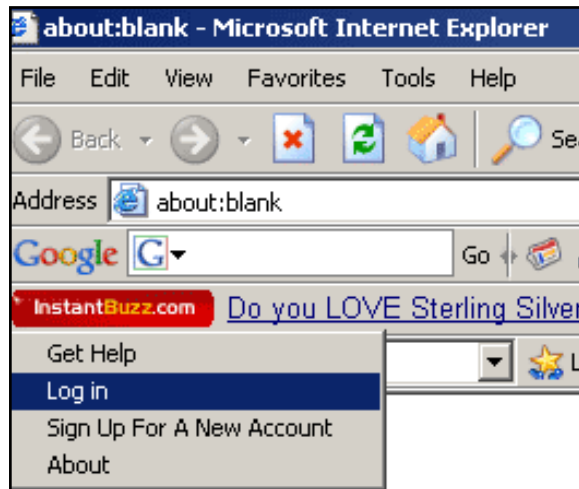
about:blank - Microsoft Internet Explorer

File Edit View Favorites Tools Help

Back Se

Address about:blank

Google G Go

InstantBuzz.com Do you LOVE Sterling Silver

Get Help
Log in
Sign Up For A New Account
About

L